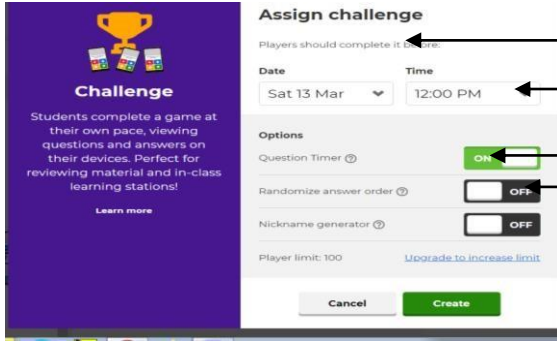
Challenge

Students complete a game at their own pace, viewing questions and answers on their devices. Perfect for reviewing material and in-class learning stations!

Learn more

Assign challenge

Players should complete it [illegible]ore:

Date
Sat 13 Mar

Time
12:00 PM

Options

Question Timer ⓘ
ON

Randomize answer order ⓘ
OFF

Nickname generator ⓘ
OFF

Player limit: 100
Upgrade to increase limit

Cancel
Create